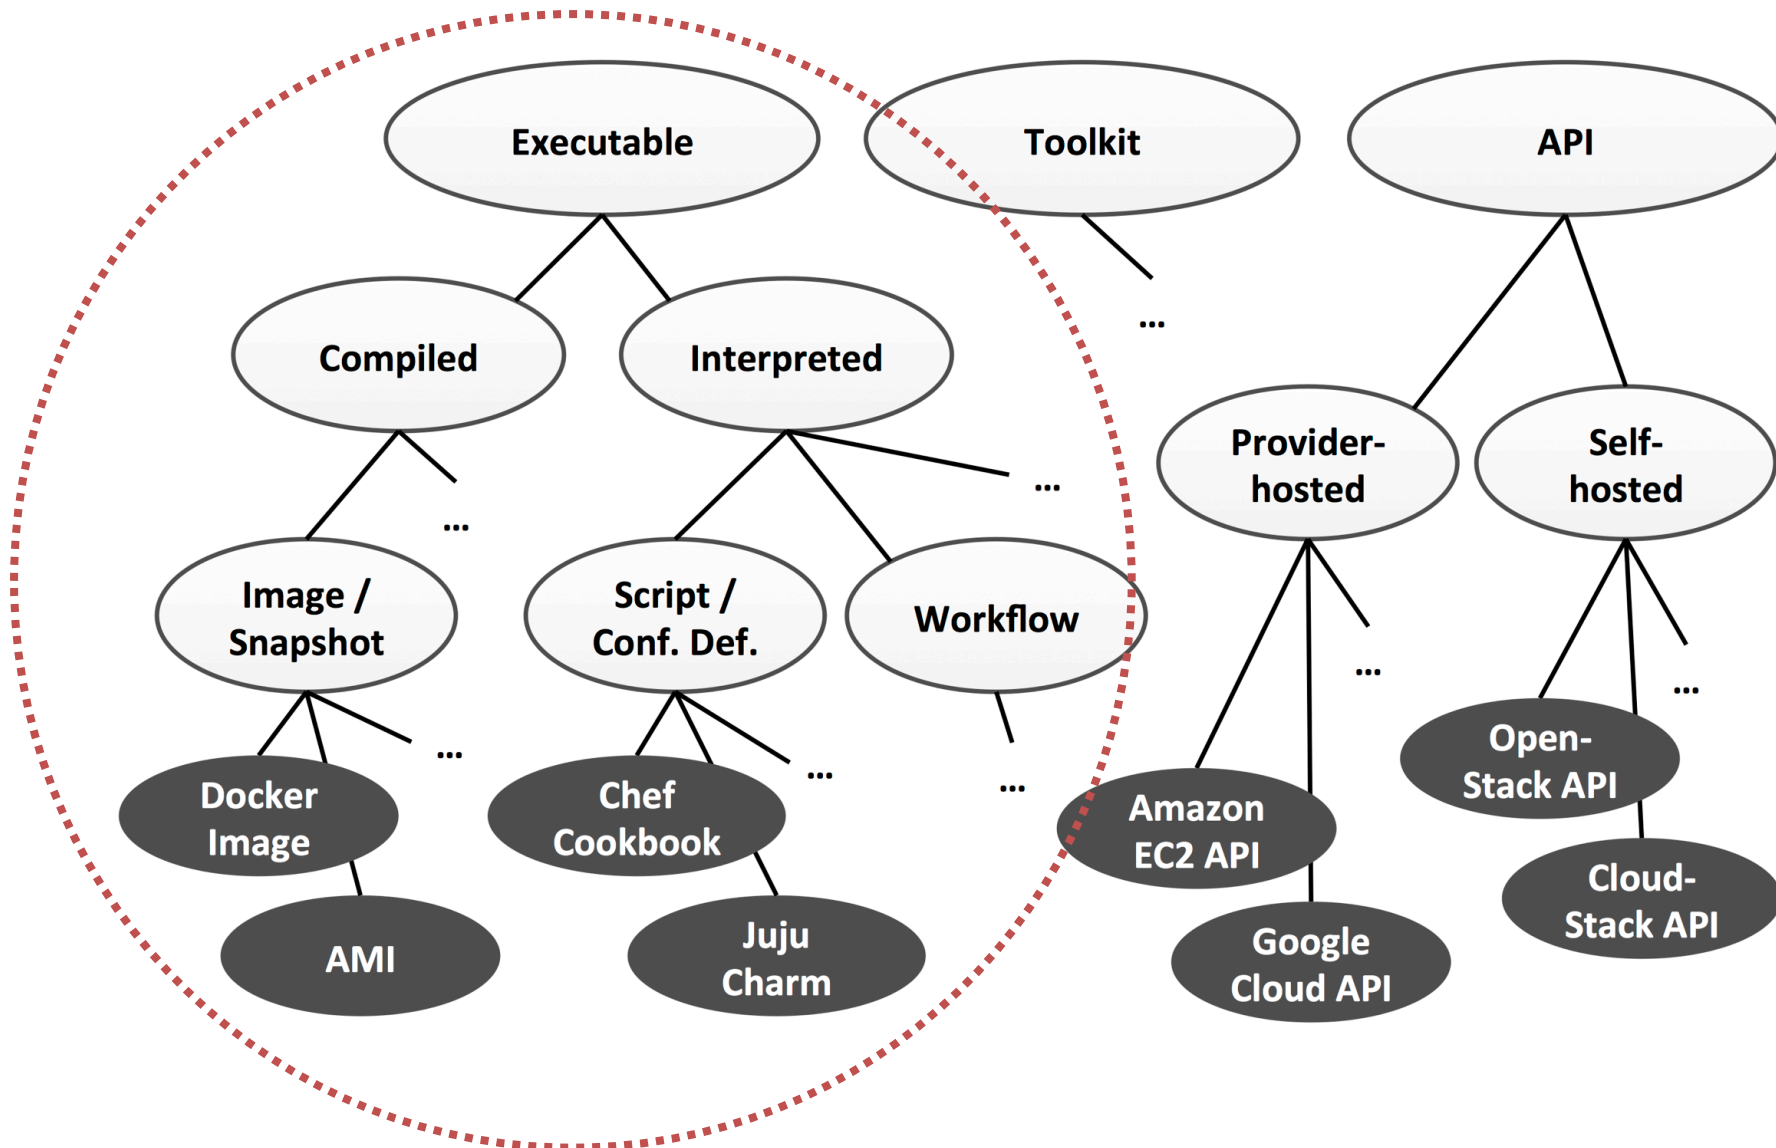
Executable

Toolkit

API

Compiled

Interpreted

...

Provider-hosted

Self-hosted

...

...

Image / Snapshot

Script / Conf. Def.

Workflow

...

...

...

...

...

...

Docker Image

Chef Cookbook

Open-Stack API

Amazon EC2 API

AMI

Juju Charm

Google Cloud API

Cloud-Stack API